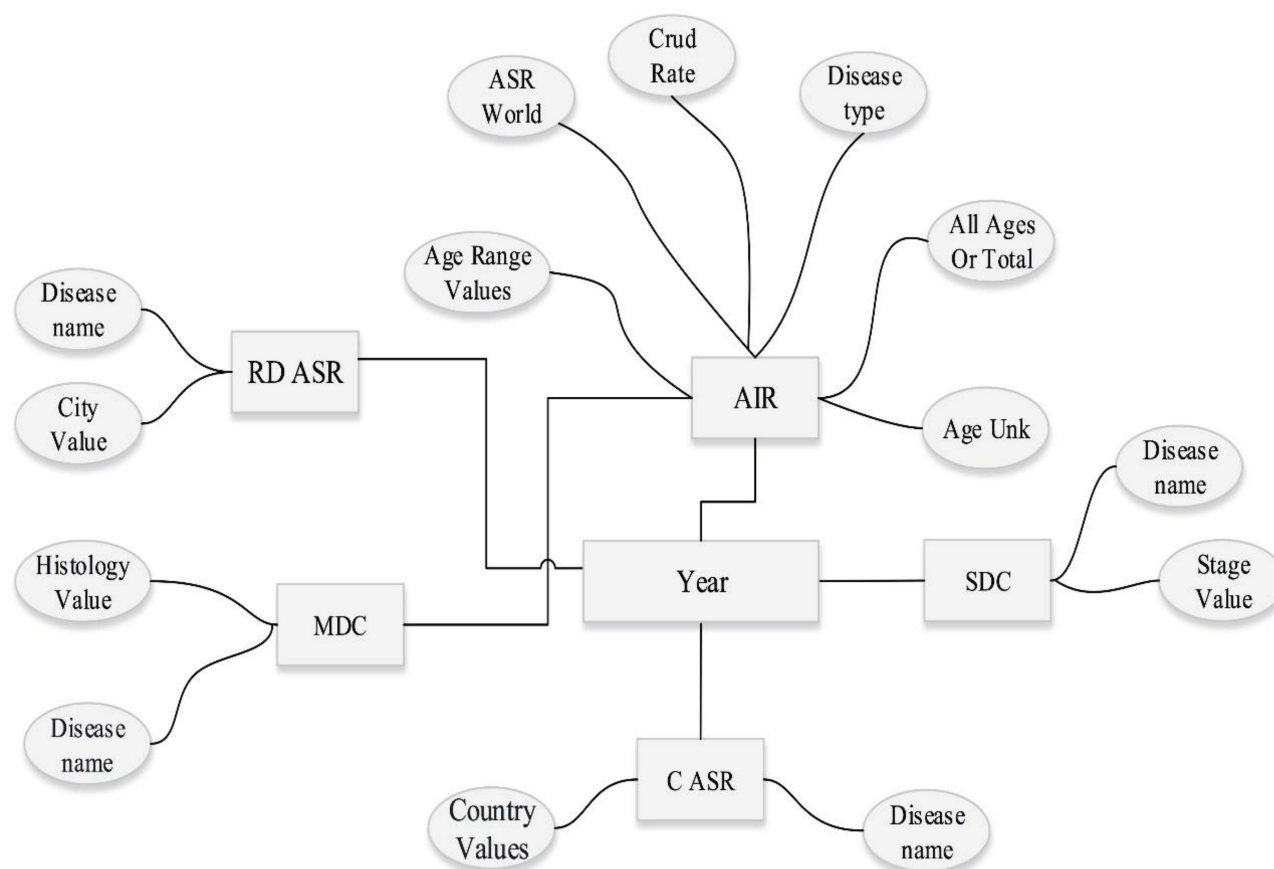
Crud Rate

ASR World

Disease type

All Ages Or Total

Age Range Values

Disease name

RD ASR

City Value

AIR

Age Unk

Disease name

Histology Value

Year

SDC

Stage Value

MDC

Disease name

C ASR

Country Values

Disease name